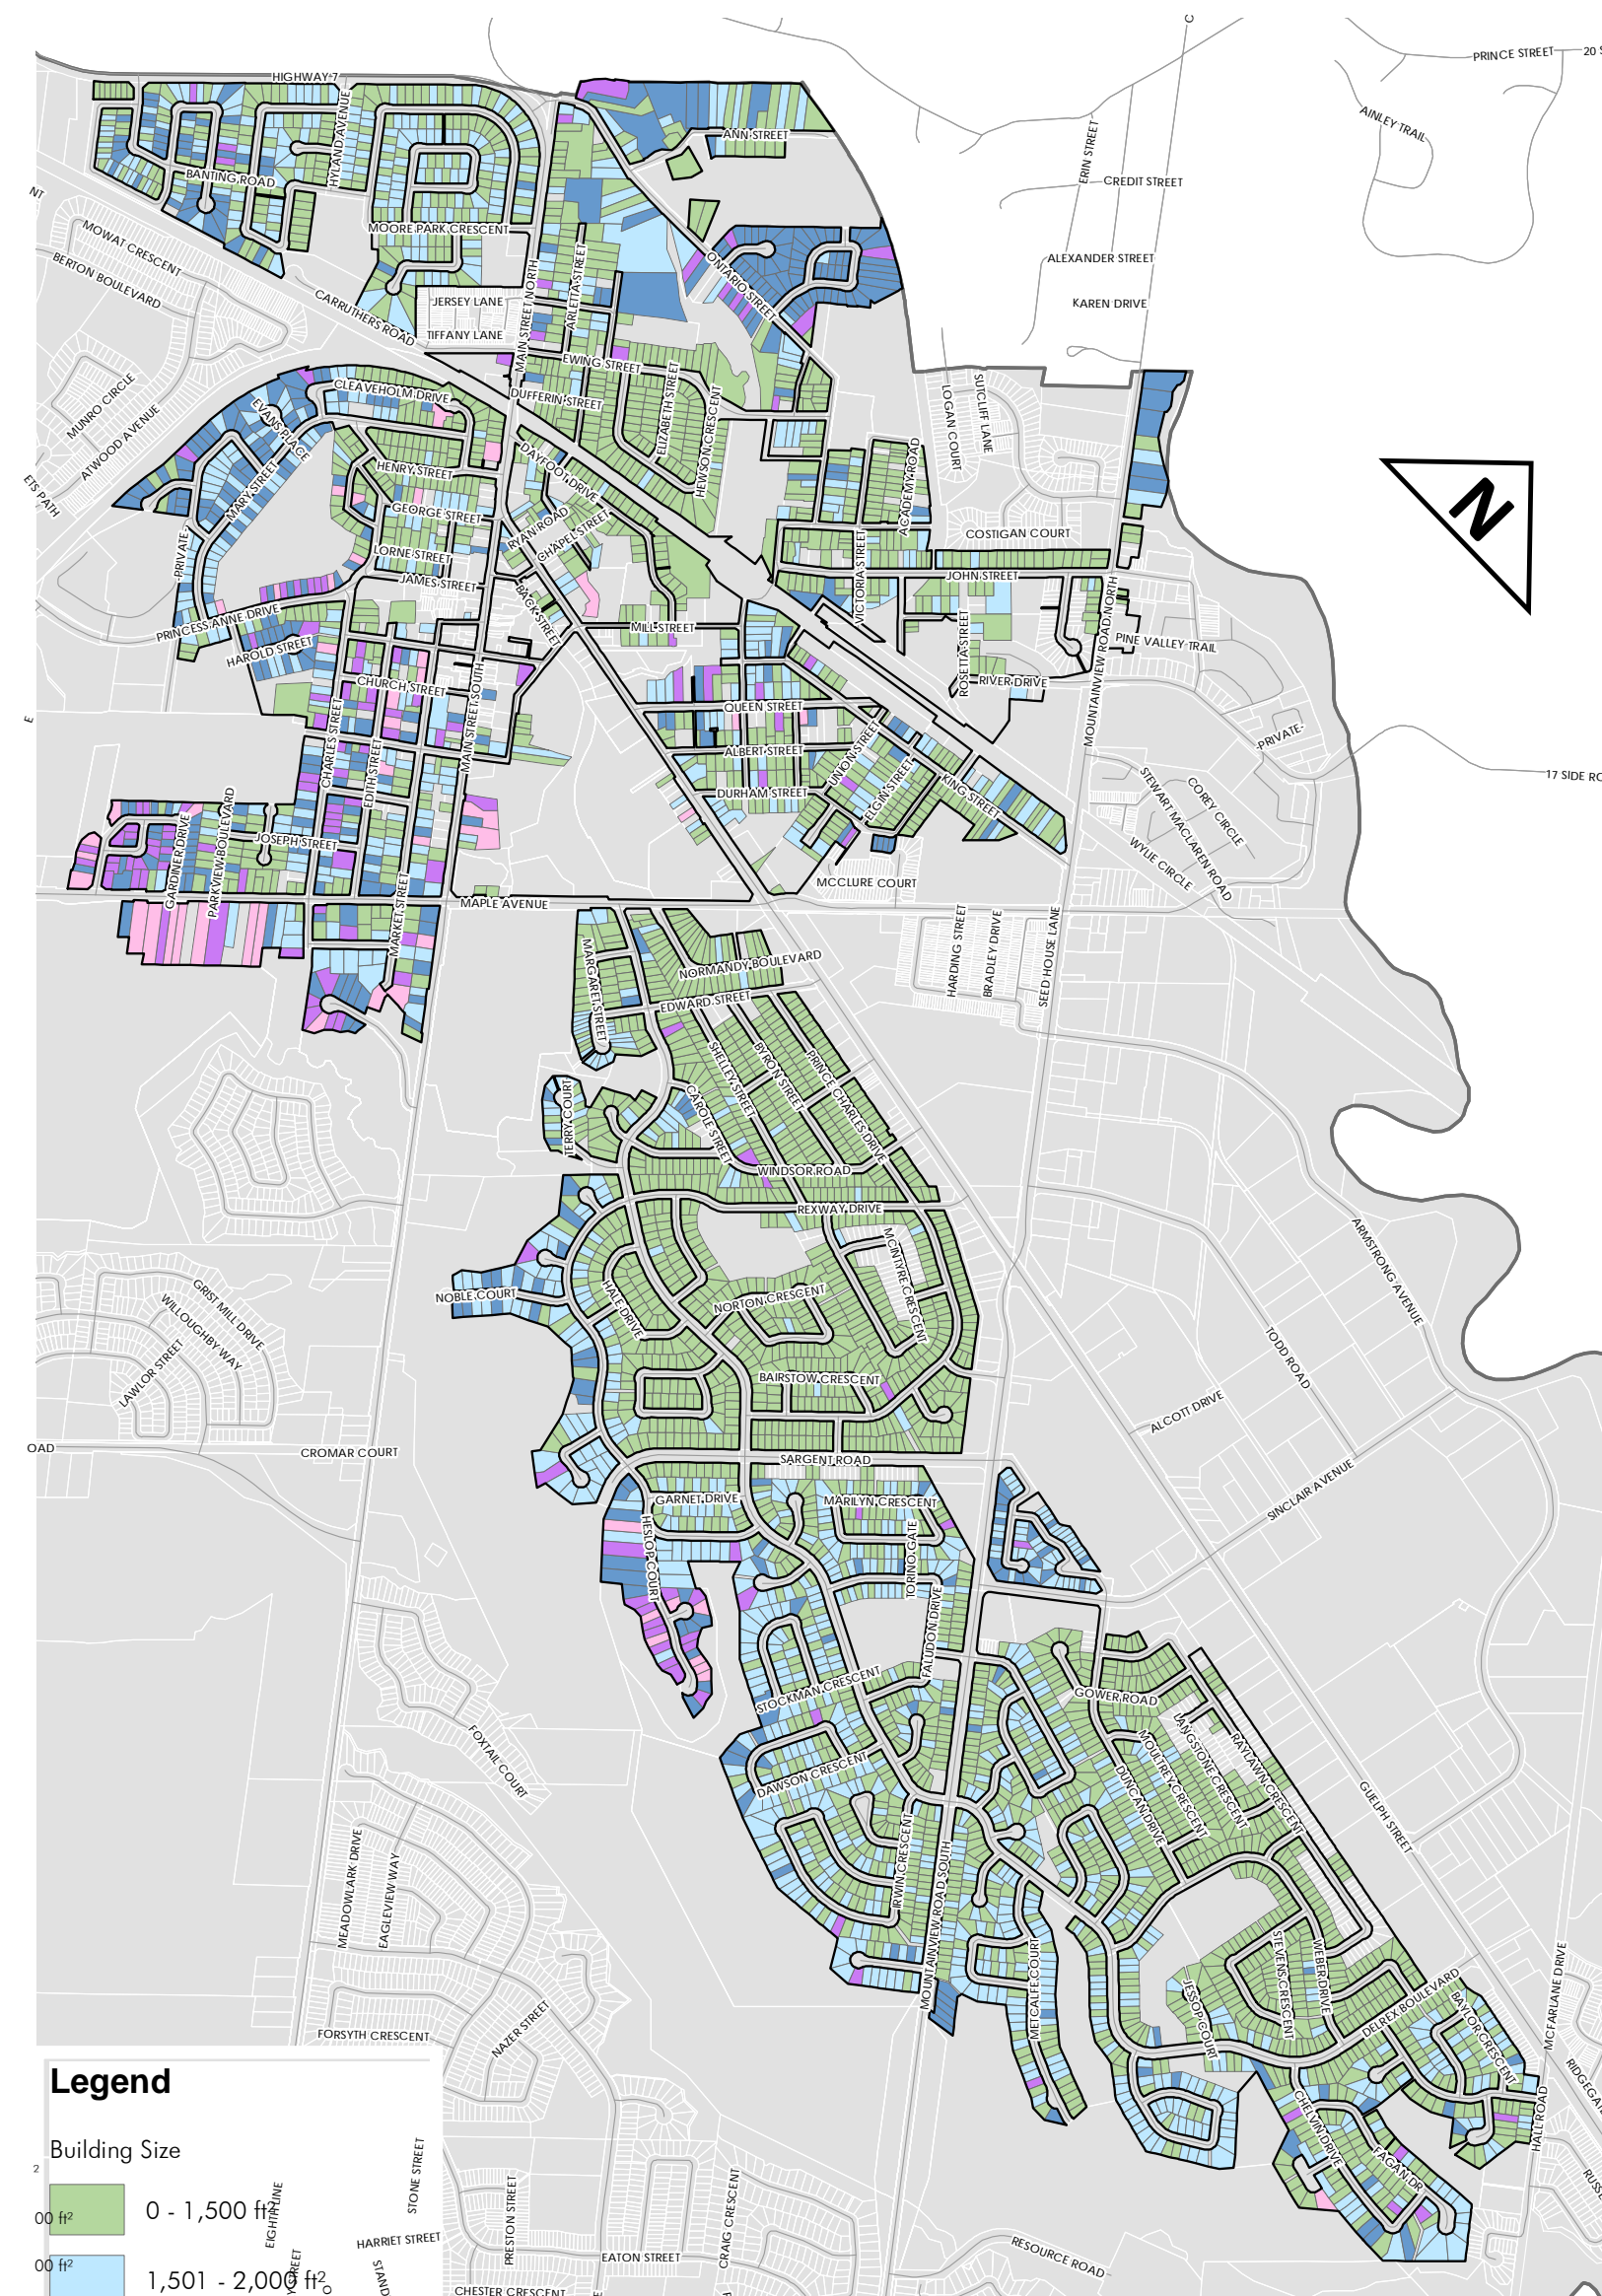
HIGHWAY 7
PRINCE STREET
20 S
AINLEY TRAIL
ERIN STREET
CREDIT STREET
ALEXANDER STREET
KAREN DRIVE
ANN STREET
BANTING ROAD
HYLAND AVENUE
MOORE PARK CRESCENT
MOWAT CRESCENT
BERTON BOULEVARD
CARRUTHERS ROAD
JERSEY LANE
TIFFANY LANE
MAIN STREET NORTH
ARLETTA STREET
ONTARIO STREET
EWING STREET
DUFFERIN STREET
ELIZABETH STREET
HEWSON CRESCENT
LOGAN COURT
SUTCLIFF LANE
ACADEMY ROAD
COSTIGAN COURT
MUNRO CIRCLE
ATWOOD AVENUE
ETS PATH
CLEAVEHOLM DRIVE
EVANS PLACE
MARY STREET
HENRY STREET
GEORGE STREET
LORNE STREET
JAMES STREET
DAYFOOT DRIVE
RYAN ROAD
CHAPEL STREET
BACK STREET
PRIVATE
PRINCESS ANNE DRIVE
HAROLD STREET
CHURCH STREET
MILL STREET
VICTORIA STREET
JOHN STREET
ROSETTA STREET
RIVER DRIVE
MOUNTAINVIEW ROAD NORTH
PINE VALLEY TRAIL
PRIVATE
QUEEN STREET
ALBERT STREET
DURHAM STREET
UNION STREET
ELGIN STREET
KING STREET
CHARLES STREET
EDITH STREET
MAIN STREET SOUTH
GARDINER DRIVE
PARKVIEW BOULEVARD
JOSEPH STREET
MARKET STREET
MAPLE AVENUE
MCCLURE COURT
17 SIDE RO
STEWART MACLAREN ROAD
COREY CIRCLE
WYLIE CIRCLE
HARDING STREET
BRADLEY DRIVE
SEED HOUSE LANE
MARGARET STREET
NORMANDY BOULEVARD
EDWARD STREET
SHELLEY STREET
BYRON STREET
PRINCE CHARLES DRIVE
CAROLE STREET
TERRY COURT
WINDSOR ROAD
REXWAY DRIVE
MCINTYRE CRESCENT
NOBLE COURT
HALE DRIVE
NORTON CRESCENT
GRIST MILL DRIVE
WILLOUGHBY WAY
LAWLOR STREET
BAIRSTOW CRESCENT
ARMSTRONG AVENUE
TODD ROAD
ALCOTT DRIVE
OAD
CROMAR COURT
SARGENT ROAD
GARNET DRIVE
MARILYN CRESCENT
HESLOP COURT
TORINO GATE
SINCLAIR AVENUE
FALUDON DRIVE
STOCKMAN CRESCENT
GOWER ROAD
FOXTAIL COURT
DAWSON CRESCENT
MOULTREY CRESCENT
LANGSTONE CRESCENT
RAYLAWN CRESCENT
DUNCAN DRIVE
GUELPH STREET
IRWIN CRESCENT
MOUNTAINVIEW ROAD SOUTH
MEADOWLARK DRIVE
EAGLEVIEW WAY
METCALFE COURT
JESSOP COURT
STEVENS CRESCENT
WEBER DRIVE
DELREX BOULEVARD
BAYLOR CRESCENT
MCFARLANE DRIVE
FORSYTH CRESCENT
NAZER STREET
HALL ROAD
RIDGEGA
CHELVIN DRIVE
FAGAN DR
RUSS
STONE STREET
EIGHTH LINE
PRESTON STREET
CRAIG CRESCENT
HARRIET STREET
EATON STREET
RESOURCE ROAD
CHESTER CRESCENT
STAND
Legend
Building Size
0 - 1,500 ft²
1,501 - 2,000 ft²